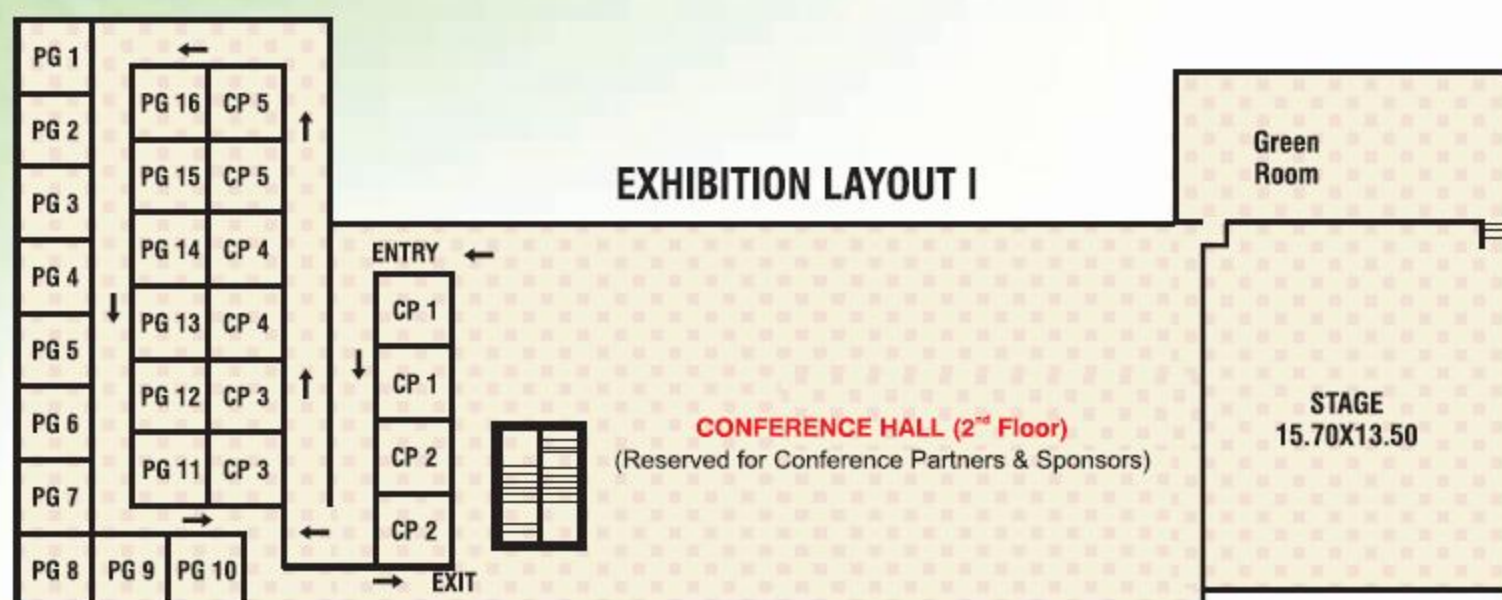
EXHIBITION LAYOUT I

PG 1
PG 2
PG 3
PG 4
PG 5
PG 6
PG 7
PG 8
PG 9
PG 10

PG 16 CP 5
PG 15 CP 5
PG 14 CP 4
PG 13 CP 4
PG 12 CP 3
PG 11 CP 3

ENTRY
CP 1
CP 1
CP 2
CP 2
EXIT

CONFERENCE HALL (2$^{nd}$ Floor)
(Reserved for Conference Partners & Sponsors)

Green Room

STAGE
15.70X13.50